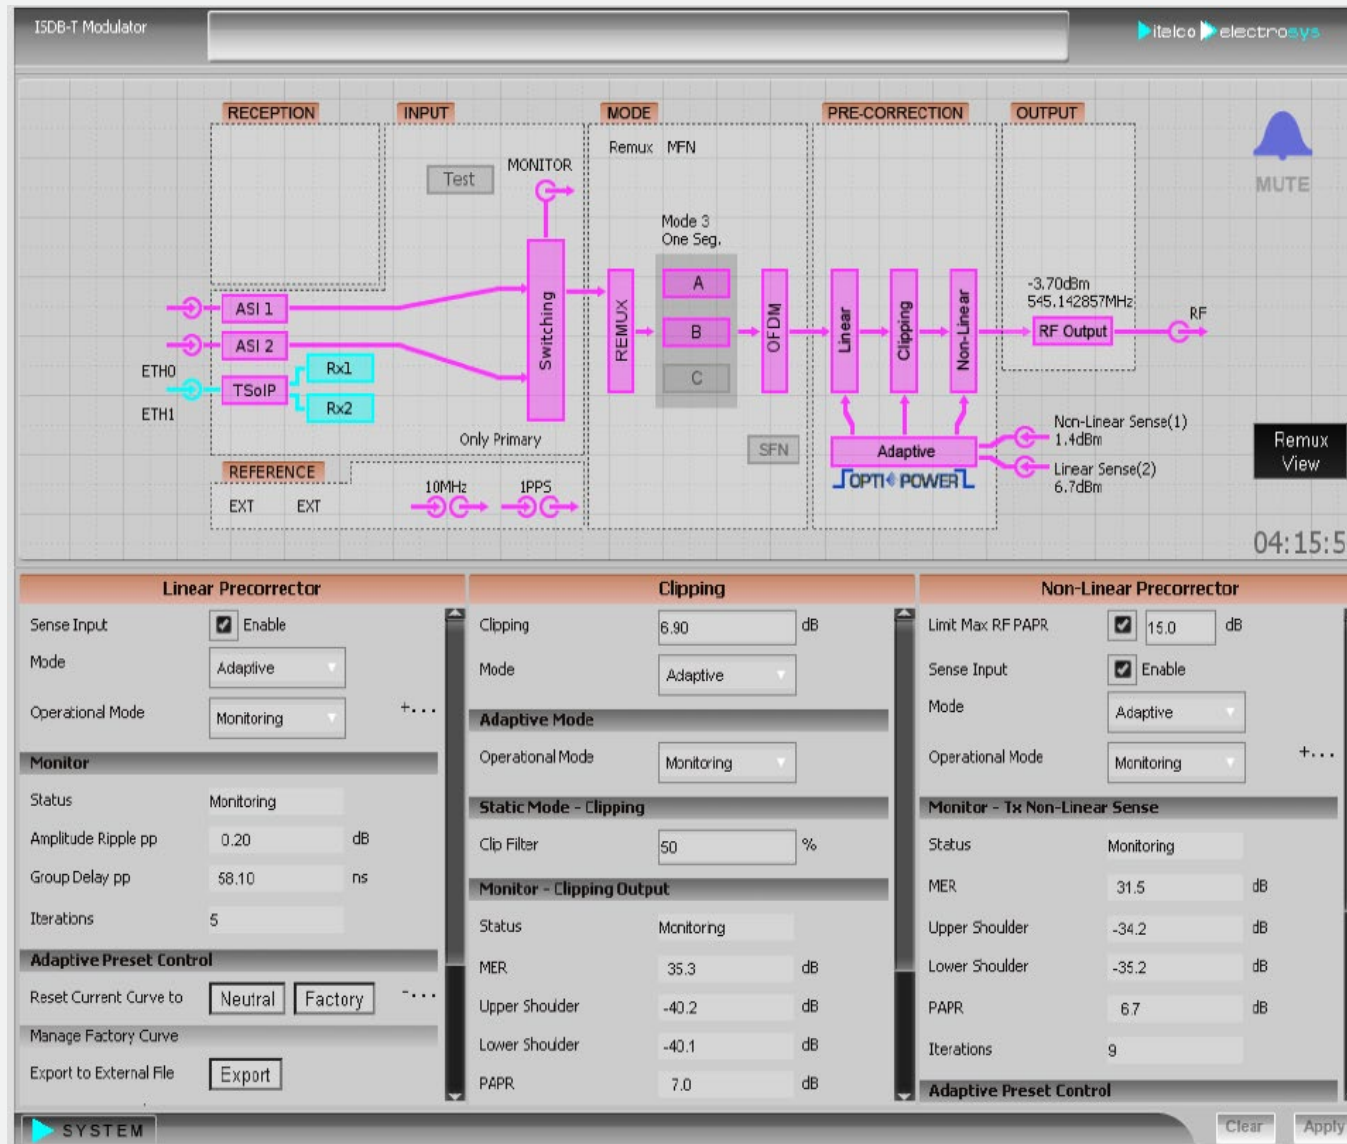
ISDB-T Modulator

itelco electrosys

RECEPTION INPUT MODE PRE-CORRECTION OUTPUT

MUTE

Test MONITOR

Remux MFN

Mode 3
One Seg.

A
B
C

ASI 1
ASI 2
ETH0
TSoIP
ETH1
Rx1
Rx2

Switching REMUX OFDM Linear Clipping Non-Linear

-3.70dBm
545.142857MHz
RF Output RF

Only Primary

SFN

Adaptive
OPTI POWER

Non-Linear Sense(1)
1.4dBm
Linear Sense(2)
6.7dBm

Remux View

REFERENCE
EXT EXT
10MHz 1PPS

04:15:5

Linear Precorrector

Sense Input Enable
Mode Adaptive
Operational Mode Monitoring +...

Monitor
Status Monitoring
Amplitude Ripple pp 0.20 dB
Group Delay pp 58.10 ns
Iterations 5

Adaptive Preset Control
Reset Current Curve to Neutral Factory -...
Manage Factory Curve
Export to External File Export

Clipping

Clipping 6.90 dB
Mode Adaptive

Adaptive Mode
Operational Mode Monitoring

Static Mode - Clipping
Clip Filter 50 %

Monitor - Clipping Output
Status Monitoring
MER 35.3 dB
Upper Shoulder -40.2 dB
Lower Shoulder -40.1 dB
PAPR 7.0 dB

Non-Linear Precorrector

Limit Max RF PAPR 15.0 dB
Sense Input Enable
Mode Adaptive
Operational Mode Monitoring +...

Monitor - Tx Non-Linear Sense
Status Monitoring
MER 31.5 dB
Upper Shoulder -34.2 dB
Lower Shoulder -35.2 dB
PAPR 6.7 dB
Iterations 9

Adaptive Preset Control

SYSTEM

Clear Apply